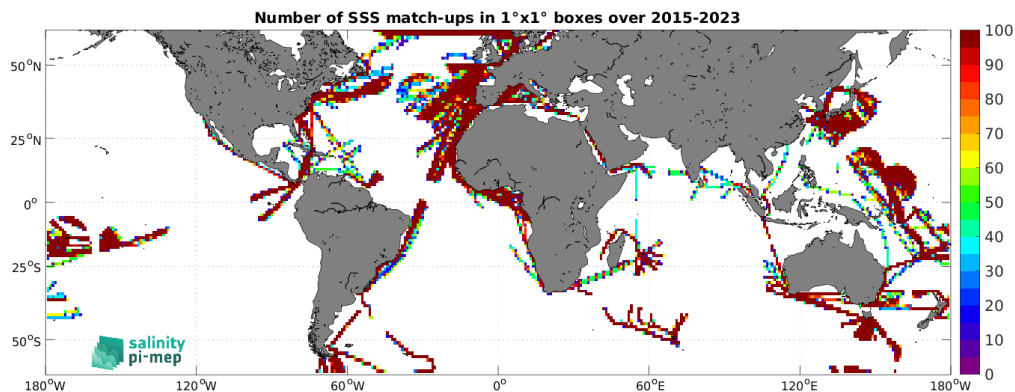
Number of SSS match-ups in 1°x1° boxes over 2015-2023

$50^oN$
$25^oN$
$0^o$
$25^oS$
$50^oS$

$180^oW$ $120^oW$ $60^oW$ $0^o$ $60^oE$ $120^oE$ $180^oW$

100
90
80
70
60
50
40
30
20
10
0

salinity
pi-mep